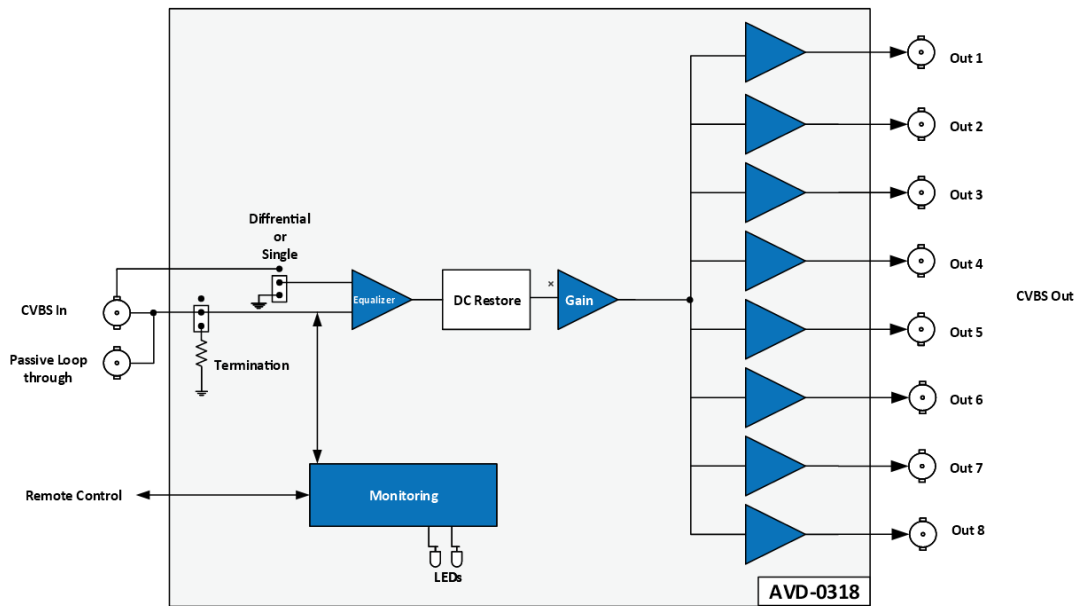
Diffrential
or
Single

CVBS In

Passive Loop
through

Termination

Equalizer

DC Restore

Gain

Remote Control

Monitoring

LEDs

Out 1

Out 2

Out 3

Out 4

Out 5

Out 6

Out 7

Out 8

CVBS Out

AVD-0318